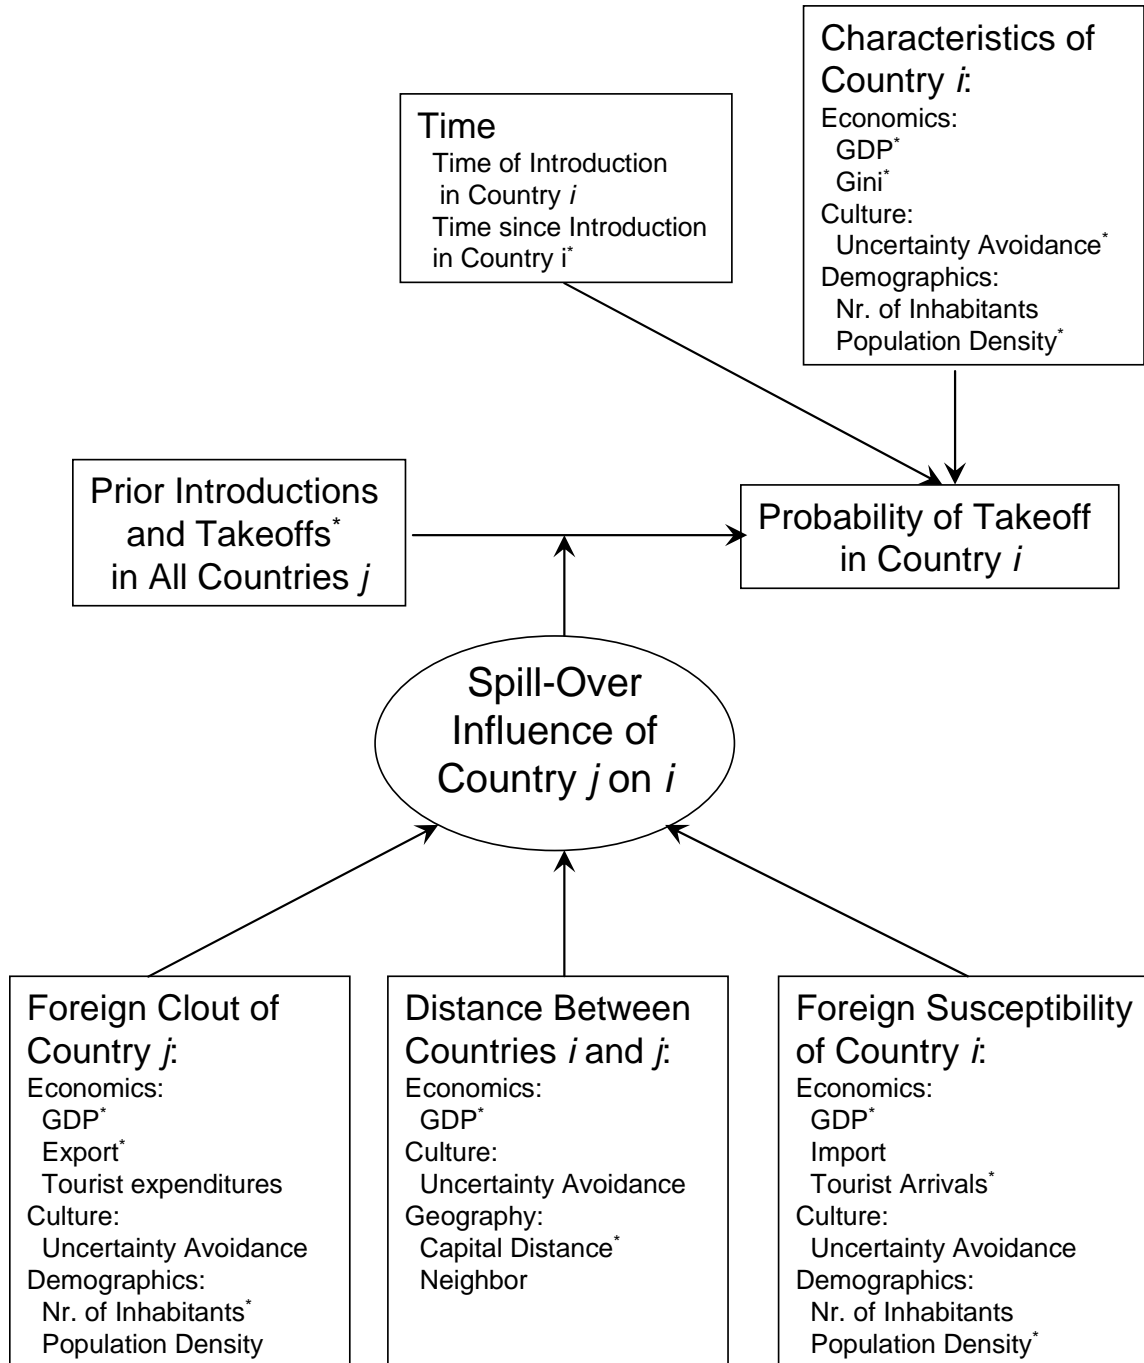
Characteristics of Country *i*:
Economics:
GDP$^*$
Gini$^*$
Culture:
Uncertainty Avoidance$^*$
Demographics:
Nr. of Inhabitants
Population Density$^*$

Time
Time of Introduction in Country *i*
Time since Introduction in Country i$^*$

Prior Introductions and Takeoffs$^*$ in All Countries *j*

Probability of Takeoff in Country *i*

Spill-Over Influence of Country *j* on *i*

Foreign Clout of Country *j*:
Economics:
GDP$^*$
Export$^*$
Tourist expenditures
Culture:
Uncertainty Avoidance
Demographics:
Nr. of Inhabitants$^*$
Population Density

Distance Between Countries *i* and *j*:
Economics:
GDP$^*$
Culture:
Uncertainty Avoidance
Geography:
Capital Distance$^*$
Neighbor

Foreign Susceptibility of Country *i*:
Economics:
GDP$^*$
Import
Tourist Arrivals$^*$
Culture:
Uncertainty Avoidance
Demographics:
Nr. of Inhabitants
Population Density$^*$